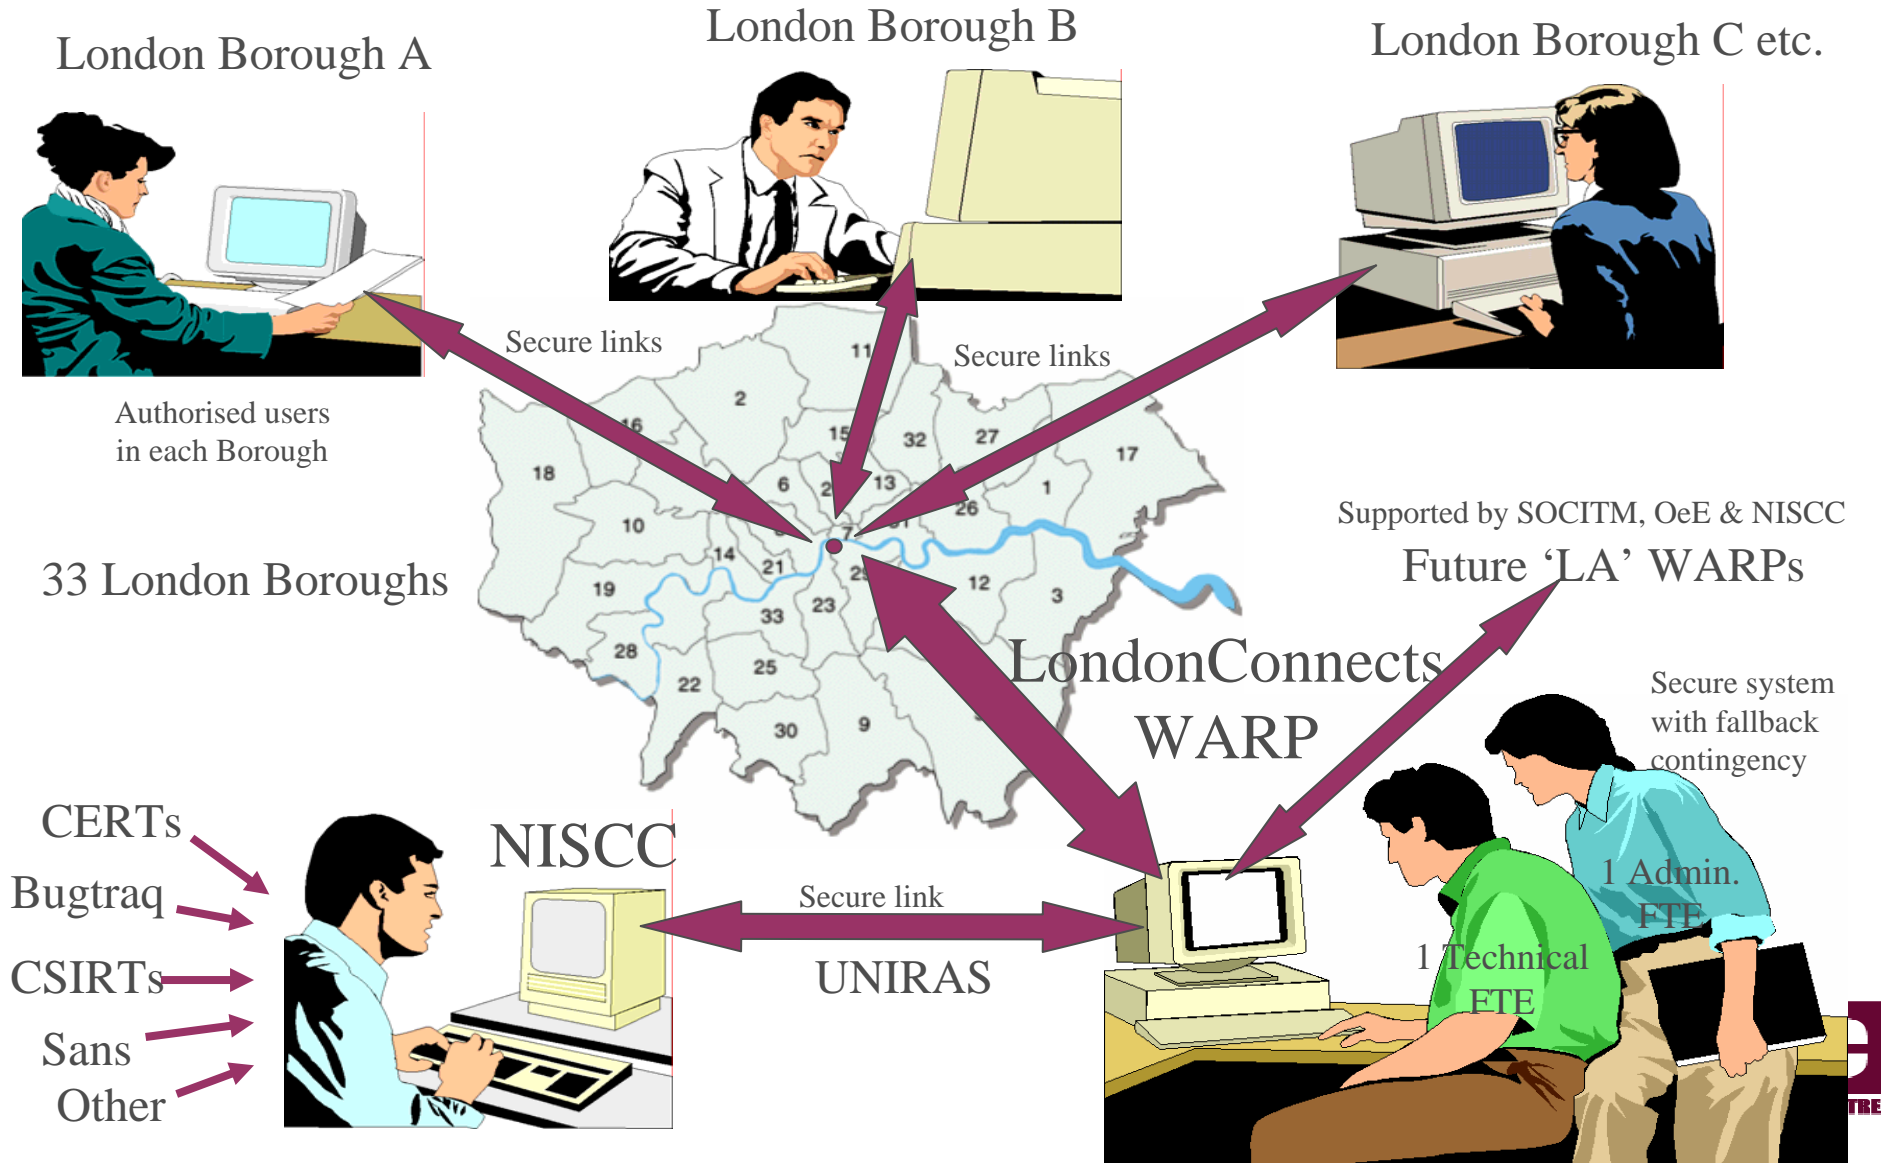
London Borough A

London Borough B

London Borough C etc.

Secure links

Secure links

Authorised users in each Borough

11

2

16

15

32

27

17

18

6

2

13

1

10

7

31

26

14

21

25

12

19

33

23

3

28

22

25

30

9

33 London Boroughs

Supported by SOCITM, OeE & NISCC

Future 'LA' WARPs

LondonConnects WARP

Secure system with fallback contingency

CERTs

Bugtraq

CSIRTs

Sans

Other

NISCC

Secure link

UNIRAS

1 Admin. FTE

1 Technical FTE

TRE